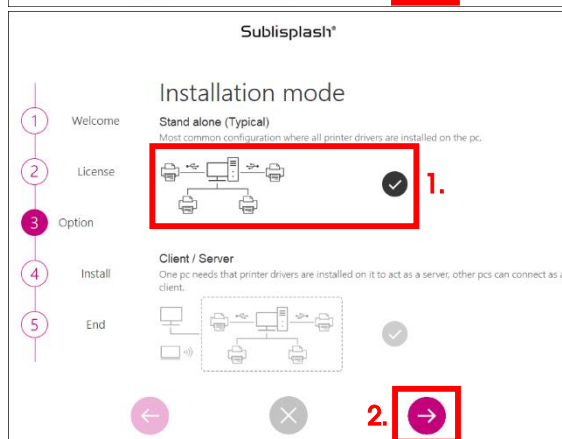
Sublisplash®

Installation mode

Stand alone (Typical)
Most common configuration where all printer drivers are installed on the pc.

1.

Client / Server
One pc needs that printer drivers are installed on it to act as a server, other pcs can connect as a client.

1 Welcome
2 License
3 Option
4 Install
5 End

2.